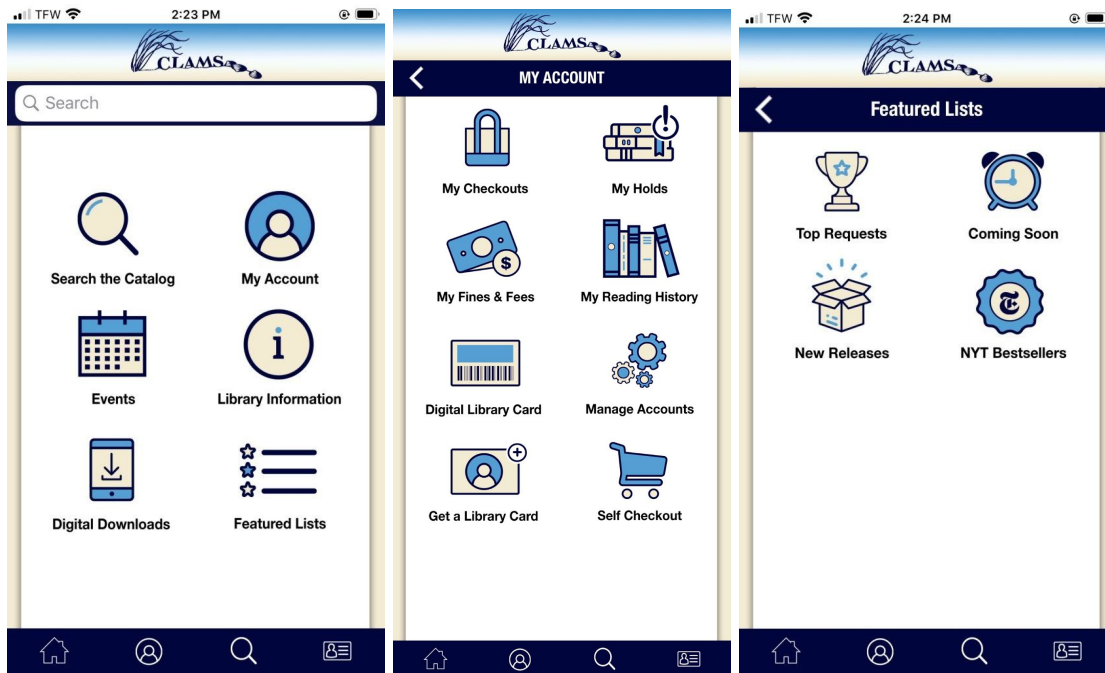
TFW 2:23 PM

CLAMS

Search

Search the Catalog

My Account

Events

Library Information

Digital Downloads

Featured Lists

CLAMS

MY ACCOUNT

My Checkouts

My Holds

My Fines & Fees

My Reading History

Digital Library Card

Manage Accounts

Get a Library Card

Self Checkout

TFW 2:24 PM

CLAMS

Featured Lists

Top Requests

Coming Soon

New Releases

NYT Bestsellers